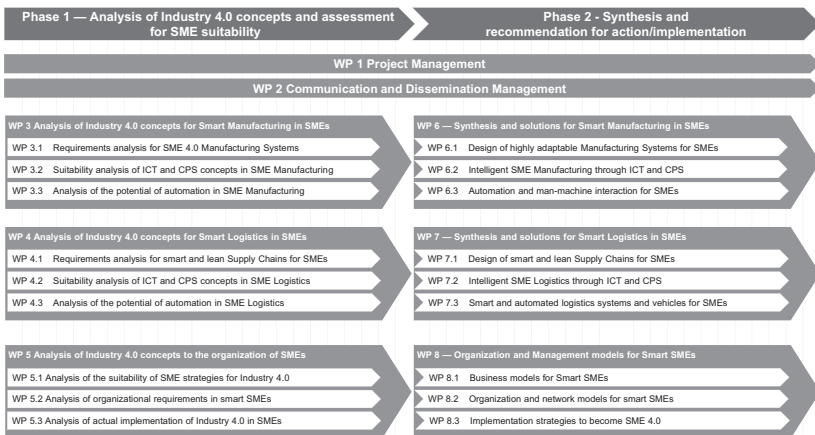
Phase 1 — Analysis of Industry 4.0 concepts and assessment for SME suitability

Phase 2 - Synthesis and recommendation for action/implementation

WP 1 Project Management

WP 2 Communication and Dissemination Management

WP 3 Analysis of Industry 4.0 concepts for Smart Manufacturing in SMEs

WP 3.1 Requirements analysis for SME 4.0 Manufacturing Systems

WP 3.2 Suitability analysis of ICT and CPS concepts in SME Manufacturing

WP 3.3 Analysis of the potential of automation in SME Manufacturing

WP 6 — Synthesis and solutions for Smart Manufacturing in SMEs

WP 6.1 Design of highly adaptable Manufacturing Systems for SMEs

WP 6.2 Intelligent SME Manufacturing through ICT and CPS

WP 6.3 Automation and man-machine interaction for SMEs

WP 4 Analysis of Industry 4.0 concepts for Smart Logistics in SMEs

WP 4.1 Requirements analysis for smart and lean Supply Chains for SMEs

WP 4.2 Suitability analysis of ICT and CPS concepts in SME Logistics

WP 4.3 Analysis of the potential of automation in SME Logistics

WP 7 — Synthesis and solutions for Smart Logistics in SMEs

WP 7.1 Design of smart and lean Supply Chains for SMEs

WP 7.2 Intelligent SME Logistics through ICT and CPS

WP 7.3 Smart and automated logistics systems and vehicles for SMEs

WP 5 Analysis of Industry 4.0 concepts to the organization of SMEs

WP 5.1 Analysis of the suitability of SME strategies for Industry 4.0

WP 5.2 Analysis of organizational requirements in smart SMEs

WP 5.3 Analysis of actual implementation of Industry 4.0 in SMEs

WP 8 — Organization and Management models for Smart SMEs

WP 8.1 Business models for Smart SMEs

WP 8.2 Organization and network models for smart SMEs

WP 8.3 Implementation strategies to become SME 4.0